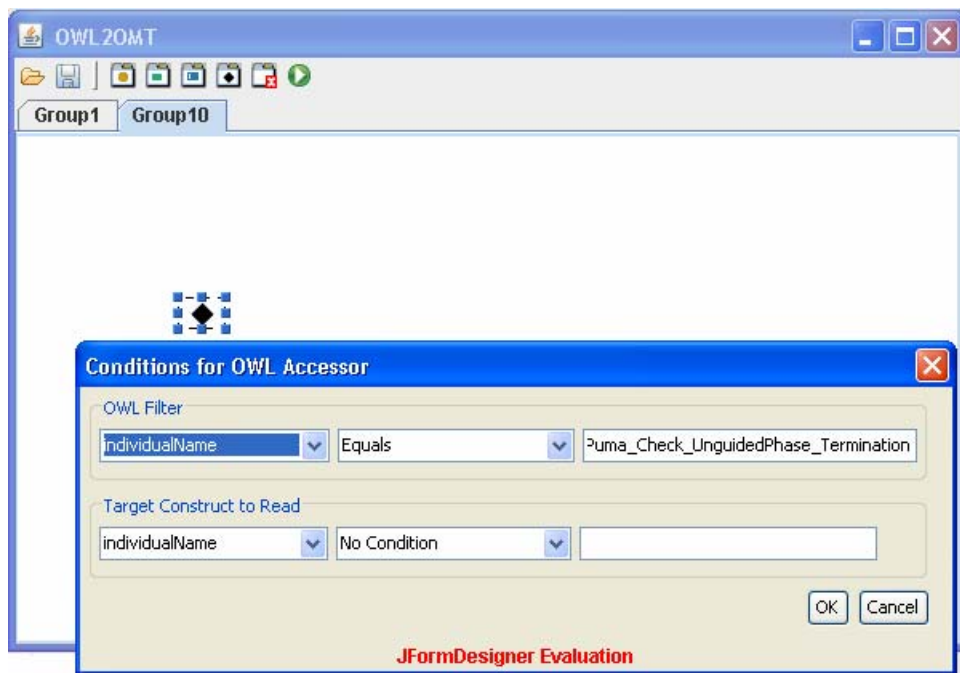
OWL2OMT

Group1 Group10

Conditions for OWL Accessor

OWL Filter

individualName

Equals

Puma_Check_UnguidedPhase_Termination

Target Construct to Read

individualName

No Condition

OK Cancel

JFormDesigner Evaluation